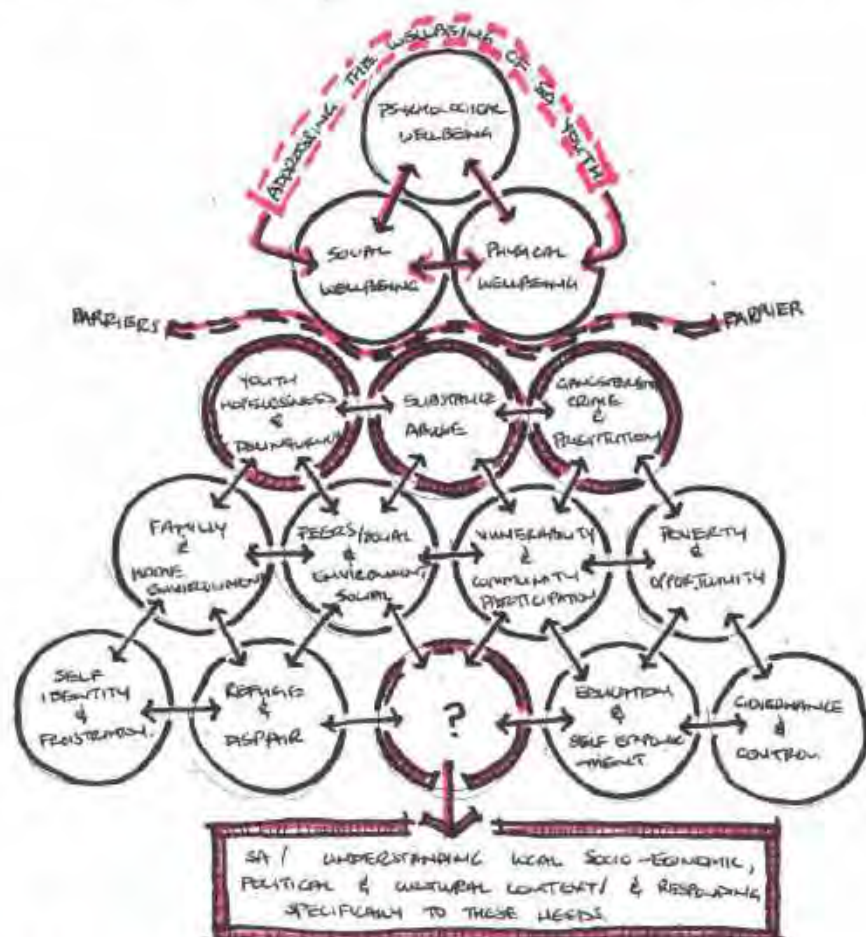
ADDRESSING THE WELLBEING OF SA YOUTH

PSYCHOLOGICAL WELLBEING

SOCIAL WELLBEING

PHYSICAL WELLBEING

BARRIERS

BARRIER

YOUTH HOPELESSNESS & DELINQUENCY

SUBSTANCE ABUSE

GANGSTERISM CRIME & PROSTITUTION

FAMILY & HOME ENVIRONMENT

PEERS/LOCAL & ENVIRONMENT SOCIAL

VULNERABILITY & COMMUNITY PARTICIPATION

POVERTY & OPPORTUNITY

SELF IDENTITY & FRUSTRATION.

REFUGE & DESPAIR

?

EDUCATION & SELF EMPOWERMENT

GOVERNANCE & CONTROL

SA / UNDERSTANDING LOCAL SOCIO-ECONOMIC, POLITICAL & CULTURAL CONTEXT/ & RESPONDING SPECIFICALLY TO THESE NEEDS.